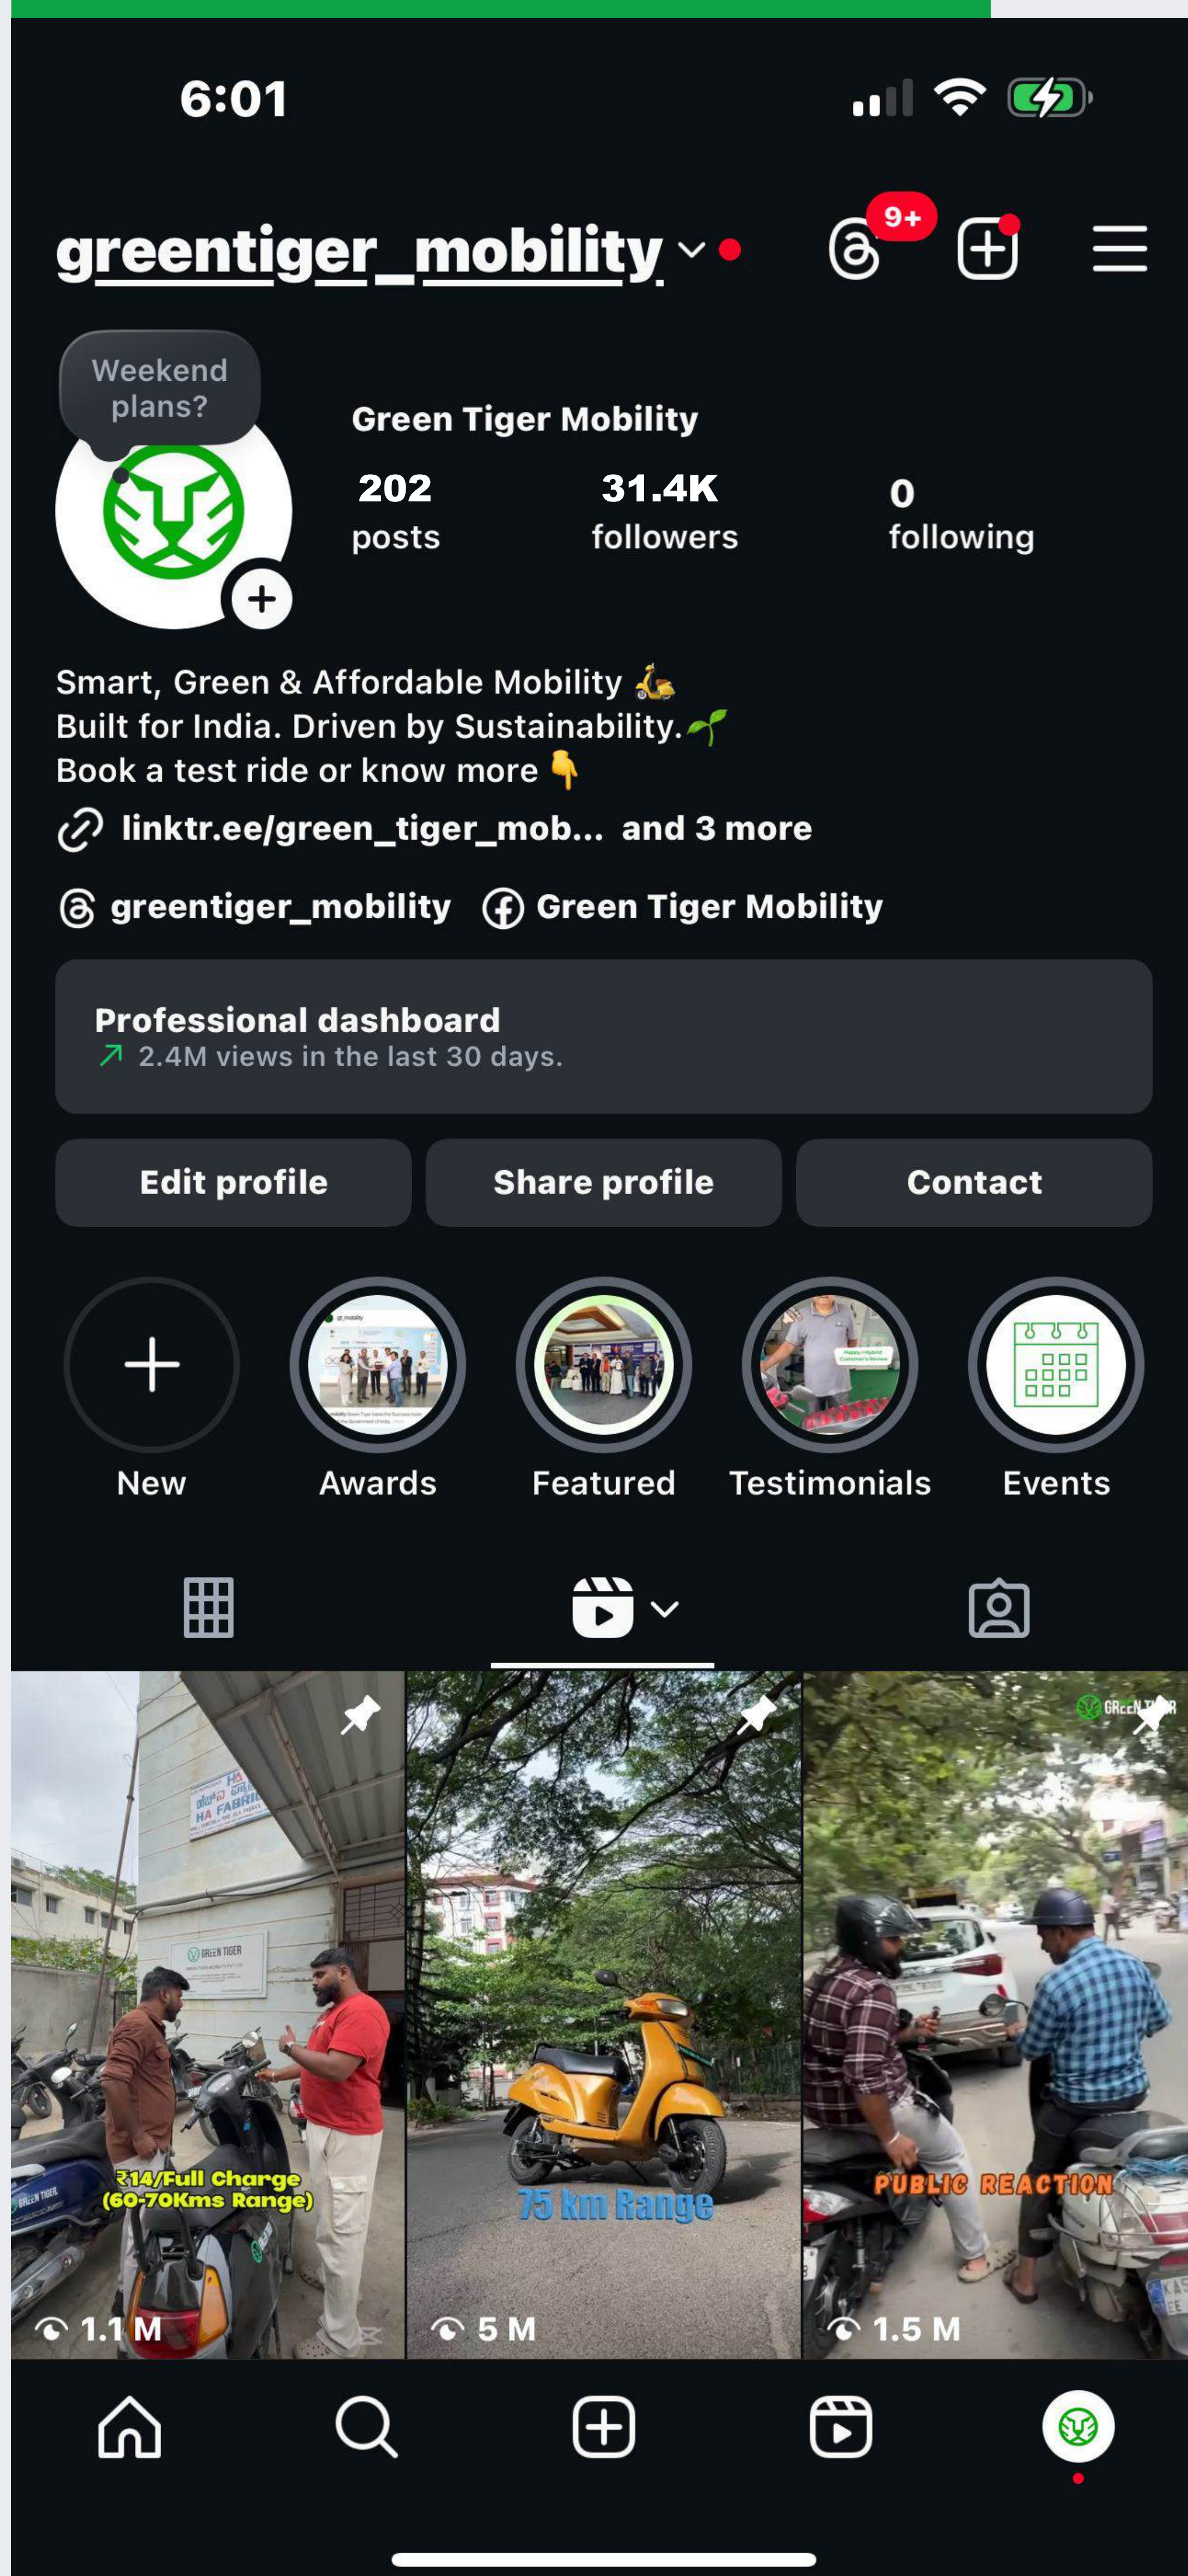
6:01

greentiger_mobility

9+

Weekend plans?

Green Tiger Mobility

202 posts

31.4K followers

0 following

Smart, Green & Affordable Mobility 🛵
Built for India. Driven by Sustainability.🌱
Book a test ride or know more 👇

linktr.ee/green_tiger_mob... and 3 more

greentiger_mobility Green Tiger Mobility

Professional dashboard
2.4M views in the last 30 days.

Edit profile
Share profile
Contact

New
Awards
Featured
Testimonials
Events

HA FABRIC
GREEN TIGER
₹14/Full Charge (60-70Kms Range)
1.1 M

75 km Range
5 M

GREEN TIGER
PUBLIC REACTION
1.5 M